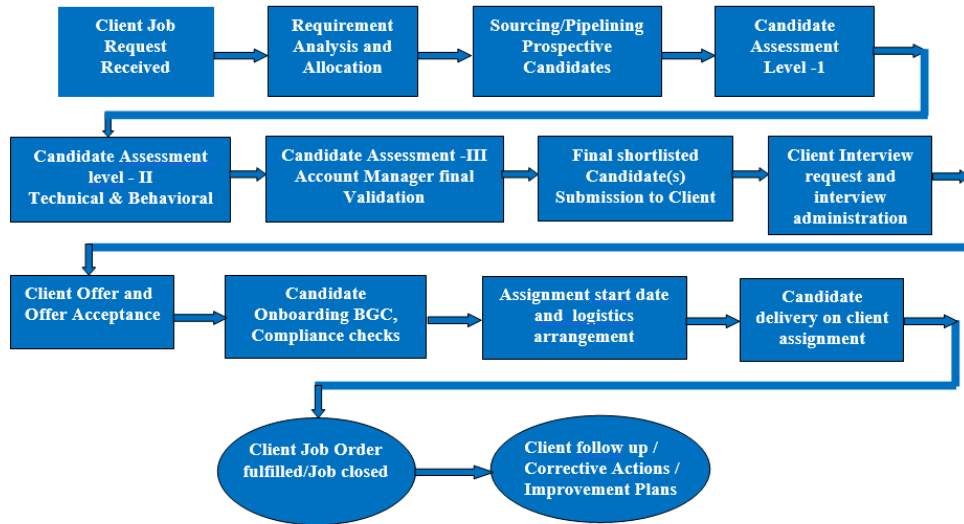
Client Job Request Received

Requirement Analysis and Allocation

Sourcing/Pipelining Prospective Candidates

Candidate Assessment Level -1

Candidate Assessment level - II Technical & Behavioral

Candidate Assessment -III Account Manager final Validation

Final shortlisted Candidate(s) Submission to Client

Client Interview request and interview administration

Client Offer and Offer Acceptance

Candidate Onboarding BGC, Compliance checks

Assignment start date and logistics arrangement

Candidate delivery on client assignment

Client Job Order fulfilled/Job closed

Client follow up / Corrective Actions / Improvement Plans